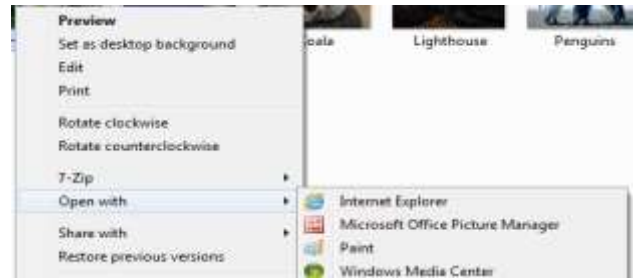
Preview
Set as desktop background
Edit
Print
Rotate clockwise
Rotate counterclockwise
7-Zip
Open with
Share with
Restore previous versions

oala
Lighthouse
Penguins

Internet Explorer
Microsoft Office Picture Manager
Paint
Windows Media Center